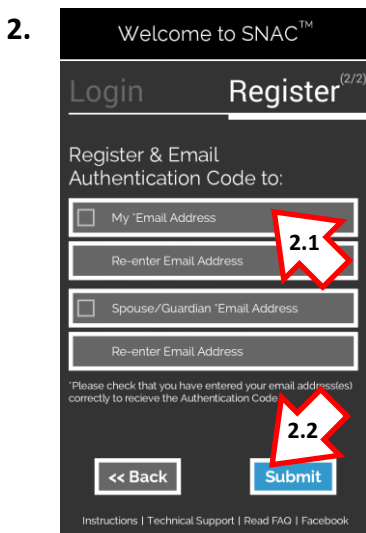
2.

Welcome to SNAC™

Login

Register(2/2)

Register & Email Authentication Code to:

My *Email Address

2.1

Re-enter Email Address

Spouse/Guardian *Email Address

Re-enter Email Address

*Please check that you have entered your email address(es) correctly to recieve the Authentication Code

2.2

<< Back

Submit

Instructions | Technical Support | Read FAQ | Facebook